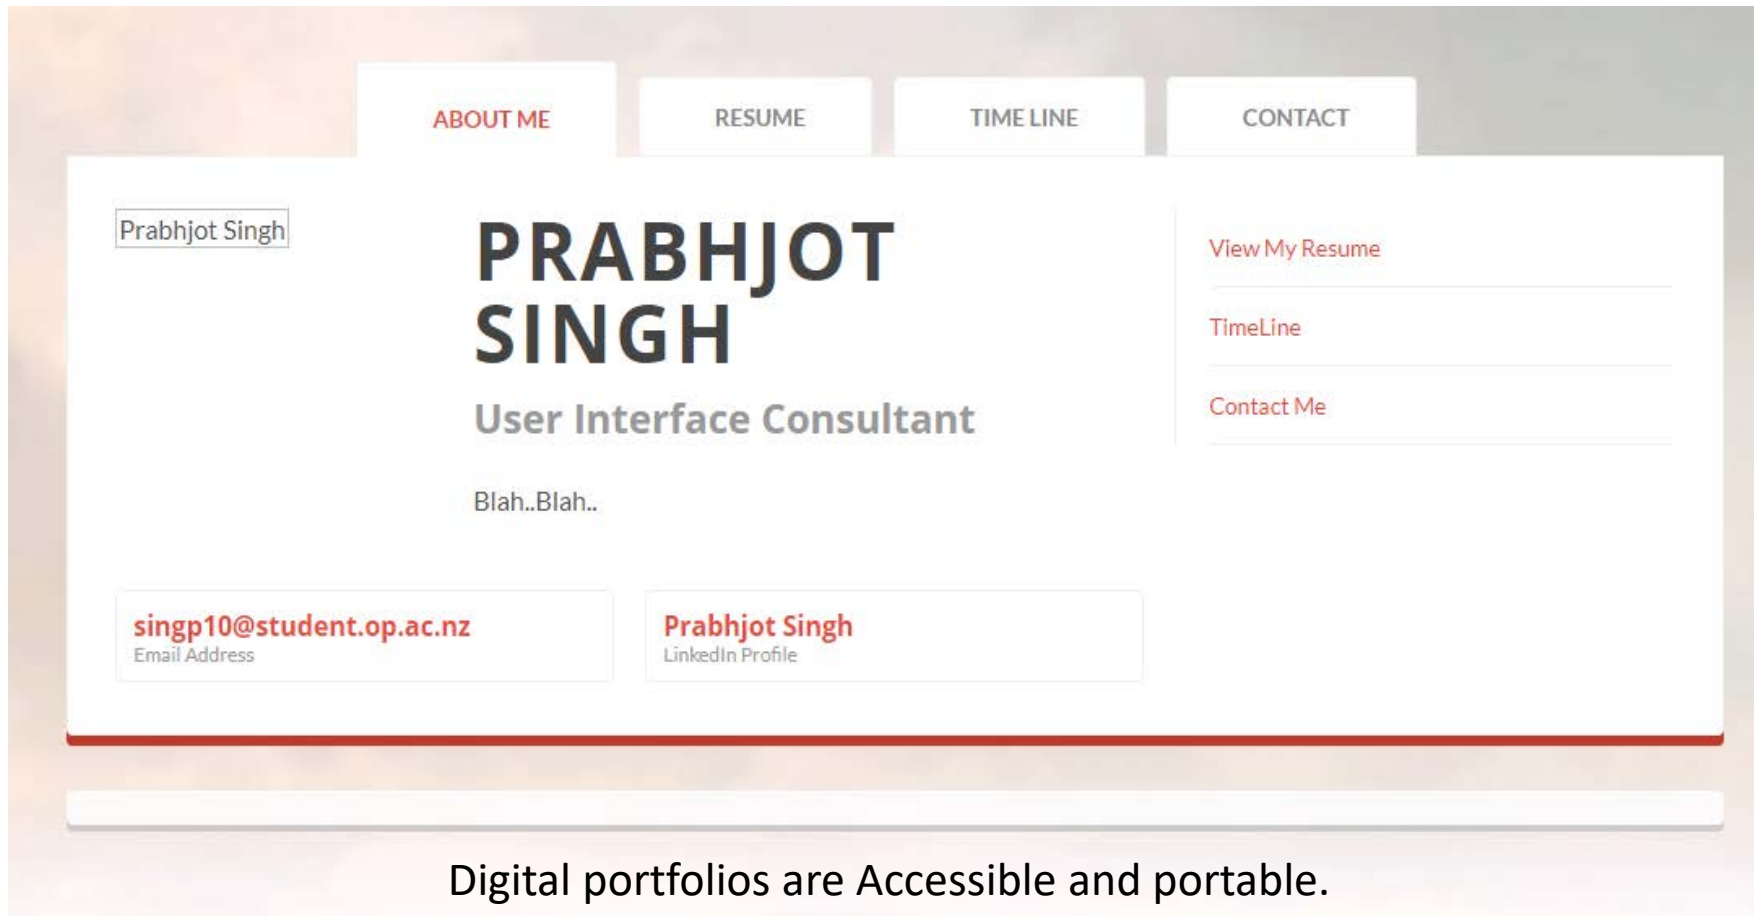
ABOUT ME
RESUME
TIME LINE
CONTACT

Prabhjot Singh

PRABHJOT SINGH

User Interface Consultant

Blah..Blah..

View My Resume
TimeLine
Contact Me

singp10@student.op.ac.nz
Email Address

Prabhjot Singh
LinkedIn Profile

Digital portfolios are Accessible and portable.